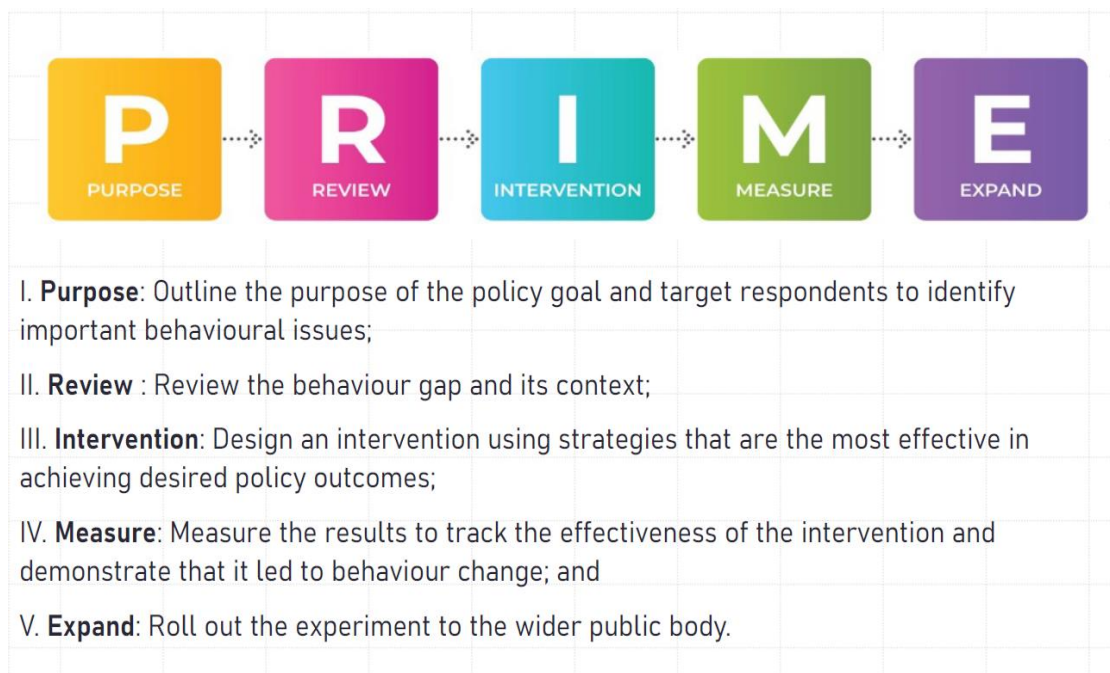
P
PURPOSE

R
REVIEW

I
INTERVENTION

M
MEASURE

E
EXPAND

I. **Purpose**: Outline the purpose of the policy goal and target respondents to identify important behavioural issues;

II. **Review** : Review the behaviour gap and its context;

III. **Intervention**: Design an intervention using strategies that are the most effective in achieving desired policy outcomes;

IV. **Measure**: Measure the results to track the effectiveness of the intervention and demonstrate that it led to behaviour change; and

V. **Expand**: Roll out the experiment to the wider public body.